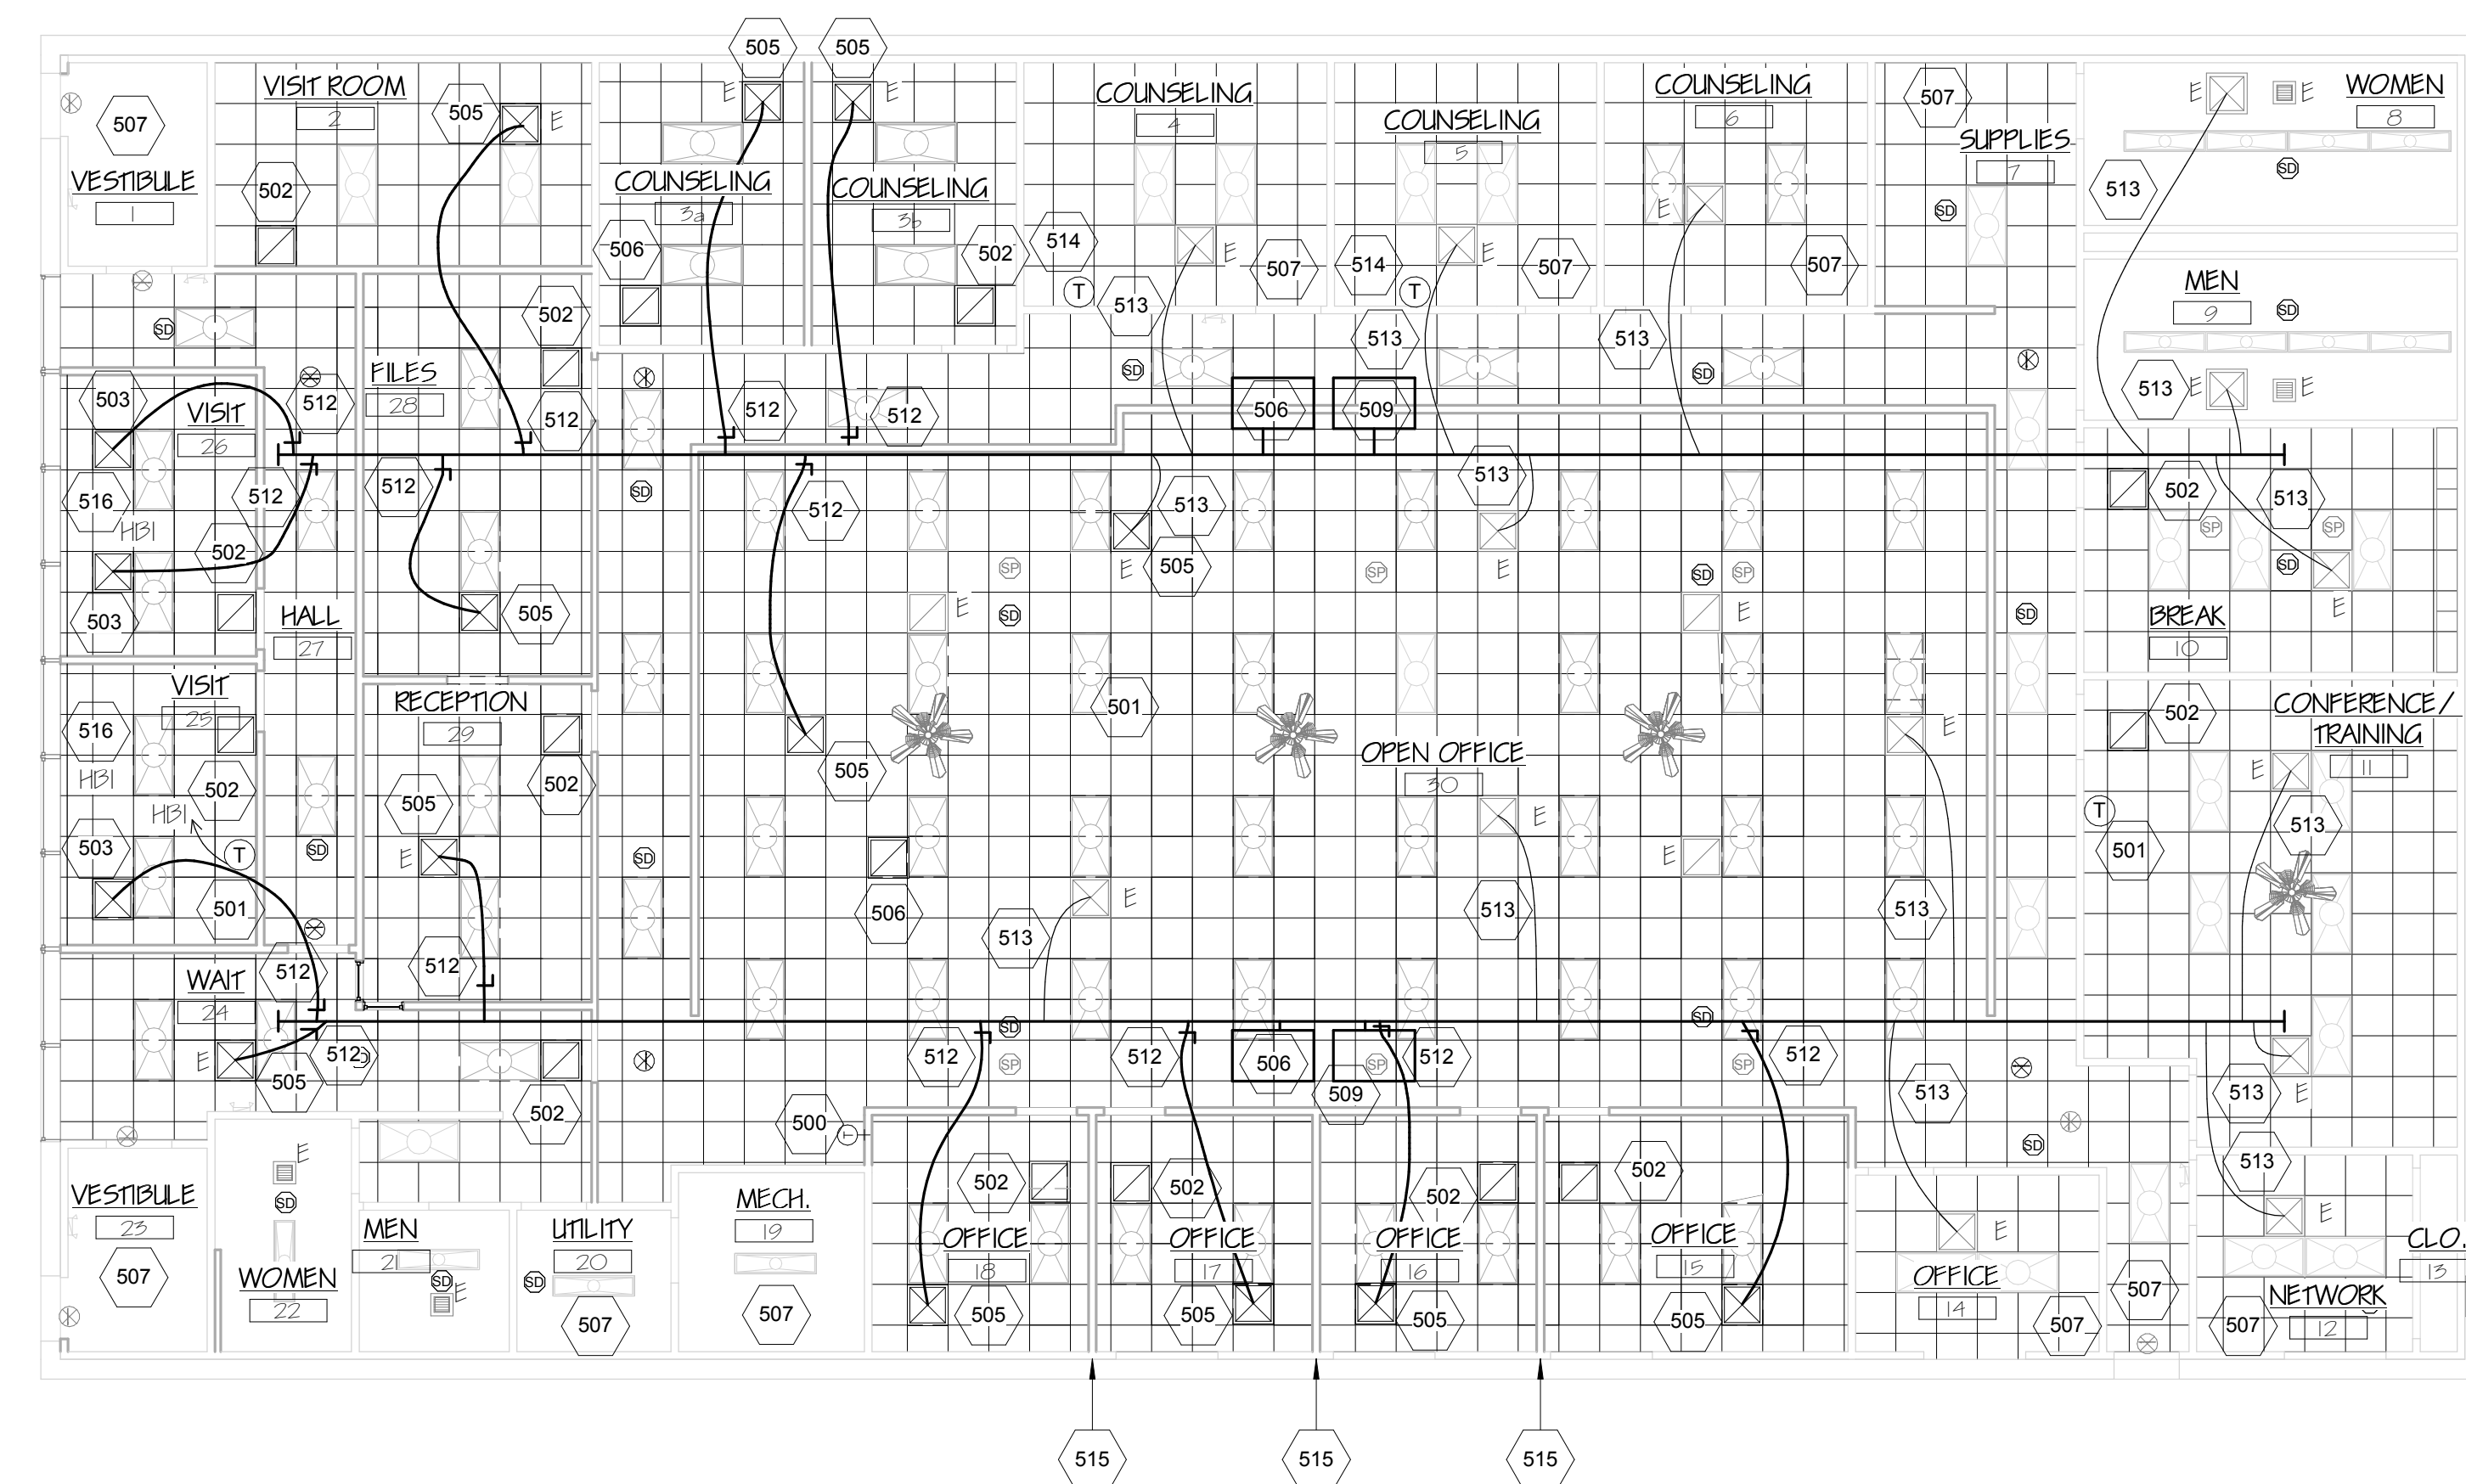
505 505

507
VESTIBULE
1

VISIT ROOM
2
505
502

COUNSELING
3a
506
502

COUNSELING
3b
502

COUNSELING
4
514
T
513
507

COUNSELING
5
514
T
507
513

COUNSELING
6
507
513

507
SUPPLIES
7

WOMEN
8
513

MEN
9
513

SD
503
VISIT
26
512
516
HBI
512
502
503
FILES
28
512
512
512
505
512
512

HALL
27

VISIT
25
516
HBI
502
HBI
503
T
501

RECEPTION
29
505
502
512

WAIT
24
512
512
505
502

506 509
513
513
505
512
505
501
506
513
OPEN OFFICE
30
513
513
513

502
513
BREAK
10

502
CONFERENCE/
TRAINING
11
T
513
501

512 512 506 509 512 512
500
513
513
513

VESTIBULE
23
507

WOMEN
22

MEN
21

UTILITY
20
507

MECH.
19
507

502
OFFICE
18
505

502
OFFICE
17
505

502
OFFICE
16
505

502
OFFICE
15
505

OFFICE
14
507

507

NETWORK
12
507

CLO.
13

515 515 515